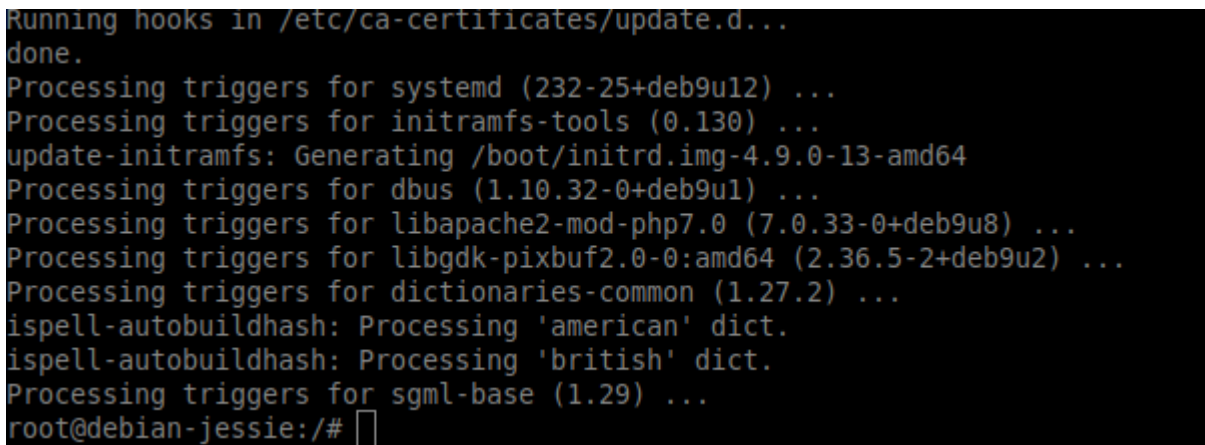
Running hooks in /etc/ca-certificates/update.d...
done.
Processing triggers for systemd (232-25+deb9u12) ...
Processing triggers for initramfs-tools (0.130) ...
update-initramfs: Generating /boot/initrd.img-4.9.0-13-amd64
Processing triggers for dbus (1.10.32-0+deb9u1) ...
Processing triggers for libapache2-mod-php7.0 (7.0.33-0+deb9u8) ...
Processing triggers for libgdk-pixbuf2.0-0:amd64 (2.36.5-2+deb9u2) ...
Processing triggers for dictionaries-common (1.27.2) ...
ispell-autobuildhash: Processing 'american' dict.
ispell-autobuildhash: Processing 'british' dict.
Processing triggers for sgml-base (1.29) ...
root@debian-jessie:/#